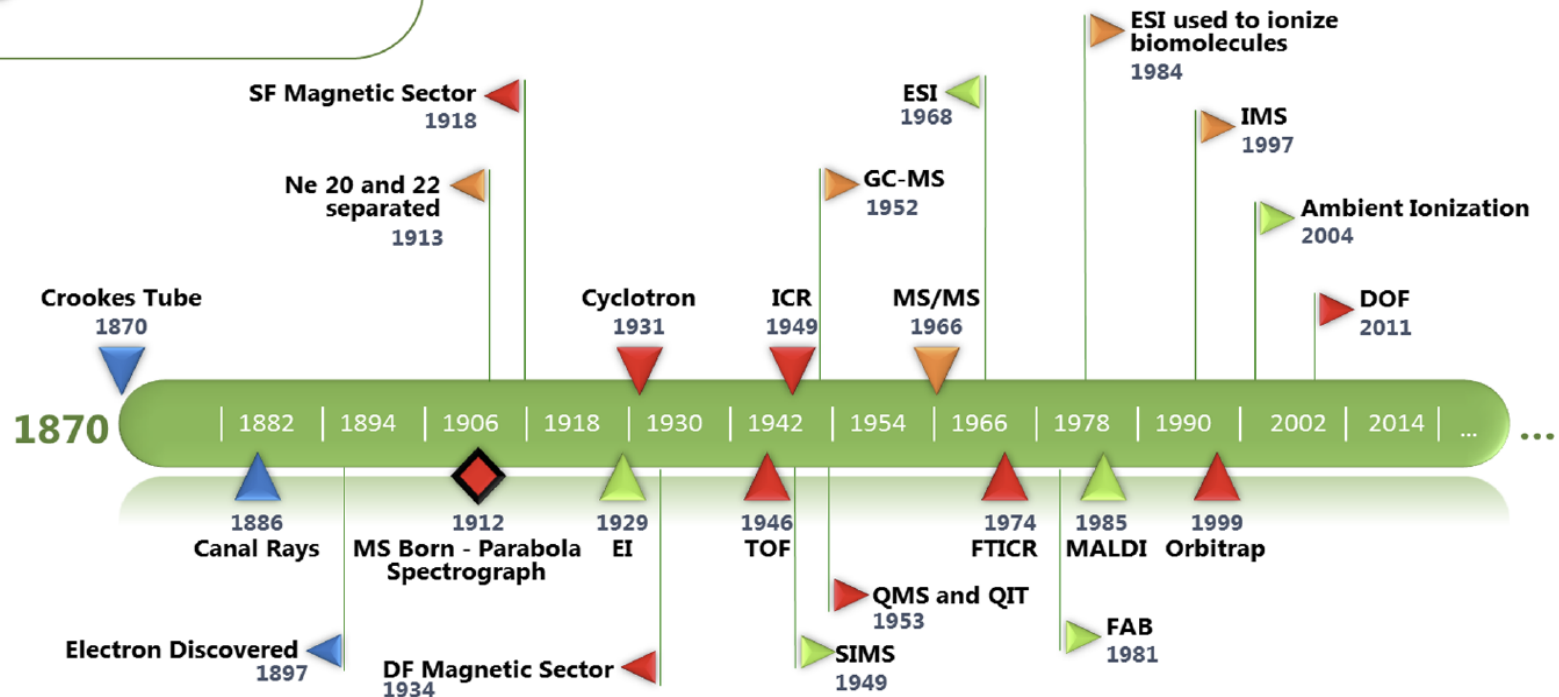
ESI used to ionize biomolecules
1984

SF Magnetic Sector
1918

ESI
1968

IMS
1997

Ne 20 and 22 separated
1913

GC-MS
1952

Ambient Ionization
2004

Crookes Tube
1870

Cyclotron
1931

ICR
1949

MS/MS
1966

DOF
2011

1870

| 1882 | 1894 | 1906 | 1918 | 1930 | 1942 | 1954 | 1966 | 1978 | 1990 | 2002 | 2014 | ... |

...

1886
Canal Rays

1912
MS Born - Parabola Spectrograph

1929
EI

1946
TOF

1974
FTICR

1985
MALDI

1999
Orbitrap

QMS and QIT
1953

FAB
1981

Electron Discovered
1897

DF Magnetic Sector
1934

SIMS
1949